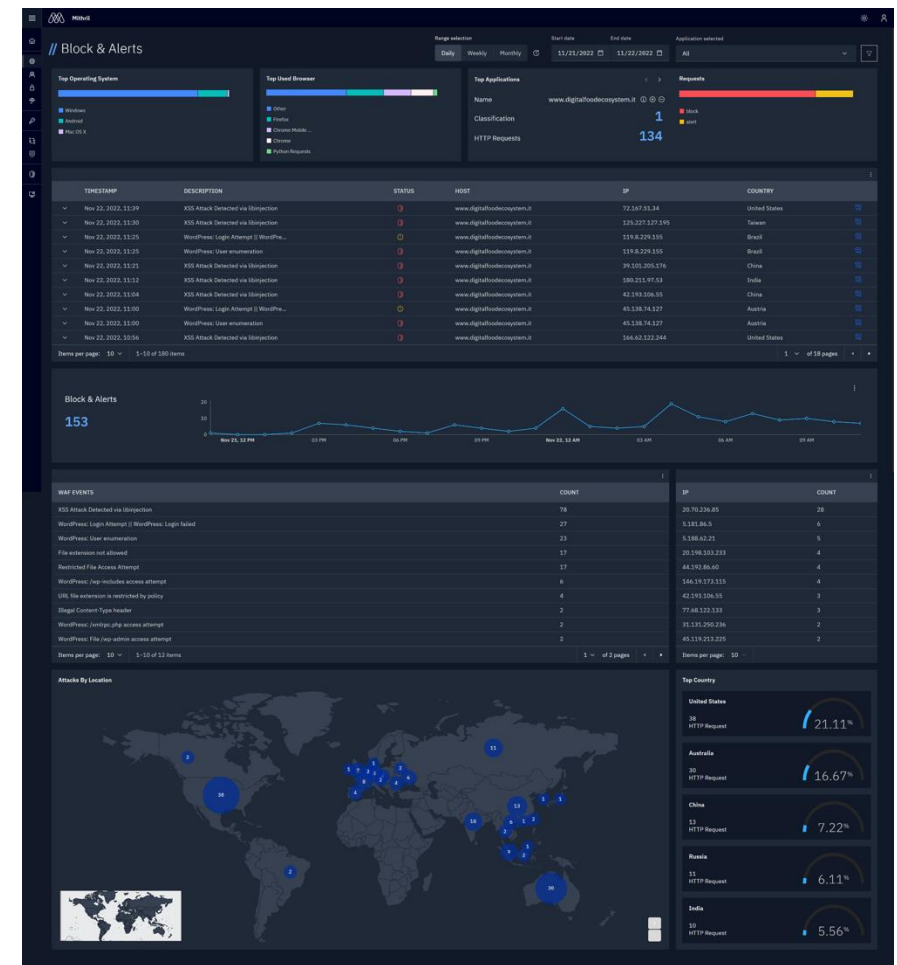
Mithril

// Block & Alerts

Range selection
Daily Weekly Monthly

Start date
11/21/2022

End date
11/22/2022

Application selected
All

Top Operating System
Windows
Android
Mac OS X

Top Used Browser
Other
Firefox
Chrome Mobile ...
Chrome
Python Requests

Top Applications
Name www.digitalfoodecosystem.it
Classification 1
HTTP Requests 134

Requests
block
alert

| TIMESTAMP | DESCRIPTION | STATUS | HOST | IP | COUNTRY |
|---|---|---|---|---|---|
| Nov 22, 2022, 11:39 | XSS Attack Detected via libinjection | | www.digitalfoodecosystem.it | 72.167.51.34 | United States |
| Nov 22, 2022, 11:30 | XSS Attack Detected via libinjection | | www.digitalfoodecosystem.it | 125.227.127.195 | Taiwan |
| Nov 22, 2022, 11:25 | WordPress: Login Attempt \|\| WordPre... | | www.digitalfoodecosystem.it | 119.8.229.155 | Brazil |
| Nov 22, 2022, 11:25 | WordPress: User enumeration | | www.digitalfoodecosystem.it | 119.8.229.155 | Brazil |
| Nov 22, 2022, 11:21 | XSS Attack Detected via libinjection | | www.digitalfoodecosystem.it | 39.101.205.176 | China |
| Nov 22, 2022, 11:12 | XSS Attack Detected via libinjection | | www.digitalfoodecosystem.it | 180.211.97.53 | India |
| Nov 22, 2022, 11:04 | XSS Attack Detected via libinjection | | www.digitalfoodecosystem.it | 42.193.106.55 | China |
| Nov 22, 2022, 11:00 | WordPress: Login Attempt \|\| WordPre... | | www.digitalfoodecosystem.it | 45.138.74.127 | Austria |
| Nov 22, 2022, 11:00 | WordPress: User enumeration | | www.digitalfoodecosystem.it | 45.138.74.127 | Austria |
| Nov 22, 2022, 10:56 | XSS Attack Detected via libinjection | | www.digitalfoodecosystem.it | 166.62.122.244 | United States |

Items per page: 10 1 – 10 of 180 items 1 of 18 pages

Block & Alerts
153
20 10 0
Nov 21, 12 PM 03 PM 06 PM 09 PM Nov 22, 12 AM 03 AM 06 AM 09 AM

| WAF EVENTS | COUNT |
|---|---|
| XSS Attack Detected via libinjection | 78 |
| WordPress: Login Attempt \|\| WordPress: Login failed | 27 |
| WordPress: User enumeration | 23 |
| File extension not allowed | 17 |
| Restricted File Access Attempt | 17 |
| WordPress: /wp-includes access attempt | 6 |
| URL file extension is restricted by policy | 4 |
| Illegal Content-Type header | 2 |
| WordPress: /xmlrpc.php access attempt | 2 |
| WordPress: File /wp-admin access attempt | 2 |

Items per page: 10 1 – 10 of 12 items 1 of 2 pages

| IP | COUNT |
|---|---|
| 20.70.236.85 | 28 |
| 5.181.86.5 | 6 |
| 5.188.62.21 | 5 |
| 20.198.103.233 | 4 |
| 44.192.86.60 | 4 |
| 146.19.173.115 | 4 |
| 42.193.106.55 | 3 |
| 77.68.122.133 | 3 |
| 31.131.250.236 | 2 |
| 45.119.213.225 | 2 |

Items per page: 10

Attacks By Location
2 38 5 1 3 2 7 2 6 4 2 11 13 1 1 18 6 1 2 2 1 3 2 30 2

Top Country
United States 38 HTTP Request 21.11%
Australia 30 HTTP Request 16.67%
China 13 HTTP Request 7.22%
Russia 11 HTTP Request 6.11%
India 10 HTTP Request 5.56%